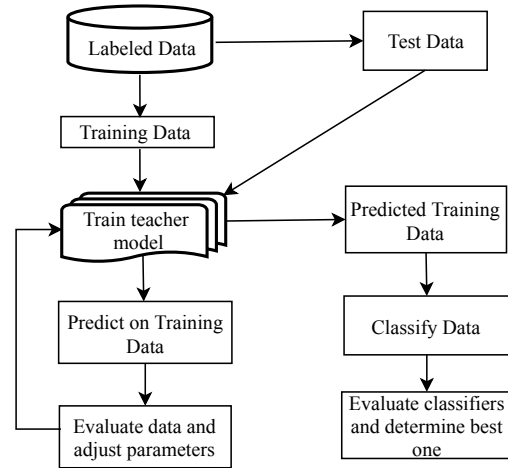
Labeled Data

Test Data

Training Data

Train teacher model

Predicted Training Data

Predict on Training Data

Classify Data

Evaluate data and adjust parameters

Evaluate classifiers and determine best one